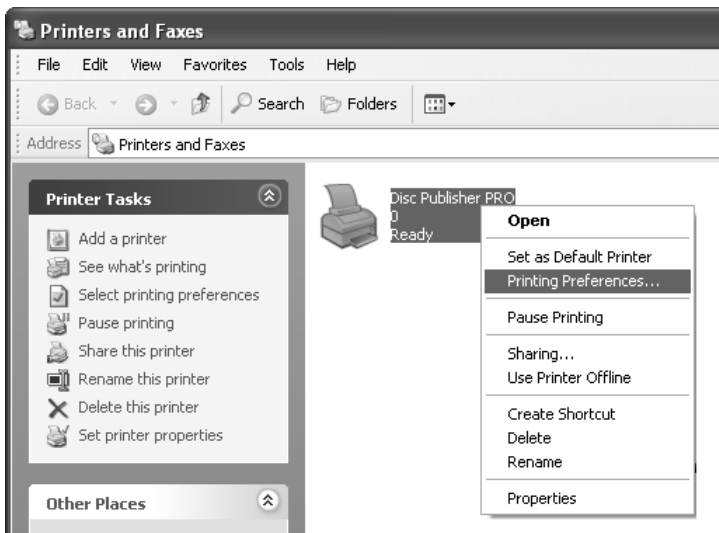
Printers and Faxes

File Edit View Favorites Tools Help

Back Search Folders

Address Printers and Faxes

Printer Tasks

Add a printer
See what's printing
Select printing preferences
Pause printing
Share this printer
Rename this printer
Delete this printer
Set printer properties

Other Places

Disc Publisher PRO
0
Ready

Open
Set as Default Printer
Printing Preferences...
Pause Printing
Sharing...
Use Printer Offline
Create Shortcut
Delete
Rename
Properties